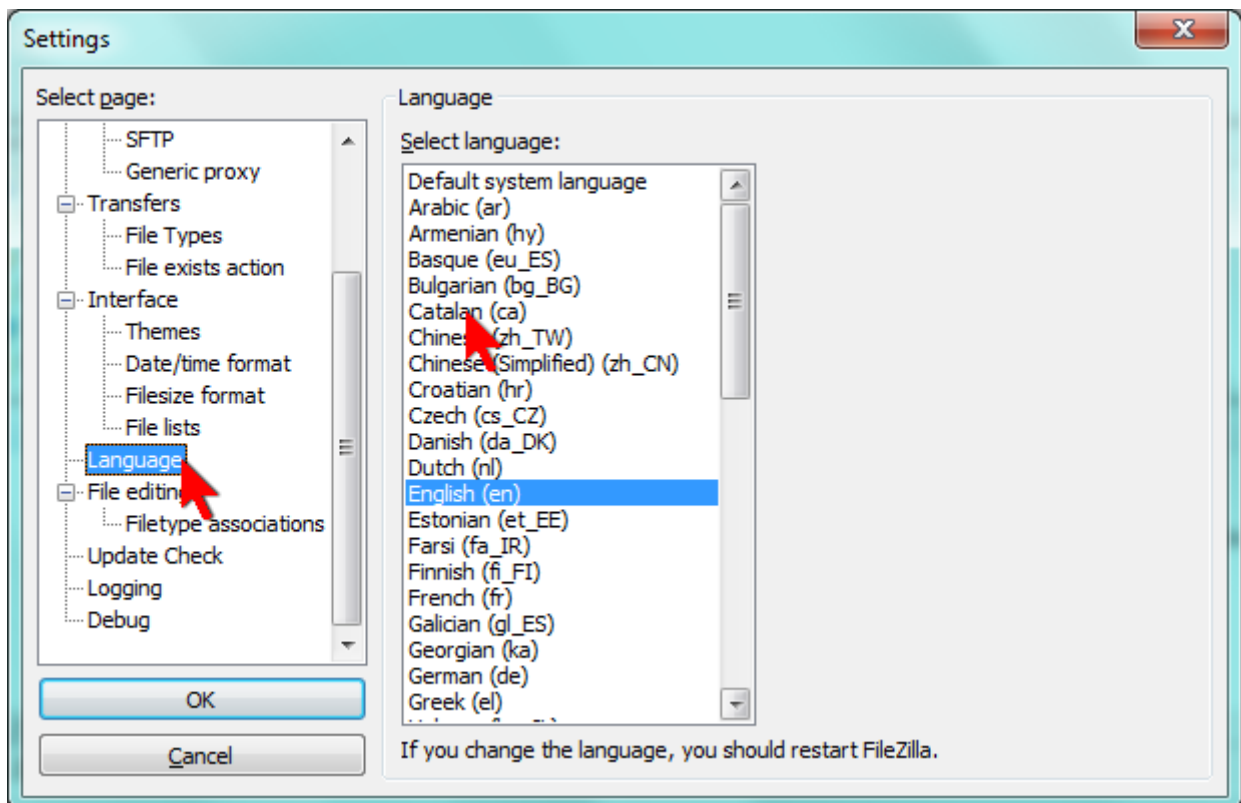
Settings

Select page:

SFTP
Generic proxy
Transfers
File Types
File exists action
Interface
Themes
Date/time format
Filesize format
File lists
Language
File editing
Filetype associations
Update Check
Logging
Debug

OK

Cancel

Language

Select language:

Default system language
Arabic (ar)
Armenian (hy)
Basque (eu_ES)
Bulgarian (bg_BG)
Catalan (ca)
Chinese (zh_TW)
Chinese (Simplified) (zh_CN)
Croatian (hr)
Czech (cs_CZ)
Danish (da_DK)
Dutch (nl)
English (en)
Estonian (et_EE)
Farsi (fa_IR)
Finnish (fi_FI)
French (fr)
Galician (gl_ES)
Georgian (ka)
German (de)
Greek (el)
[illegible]

If you change the language, you should restart FileZilla.